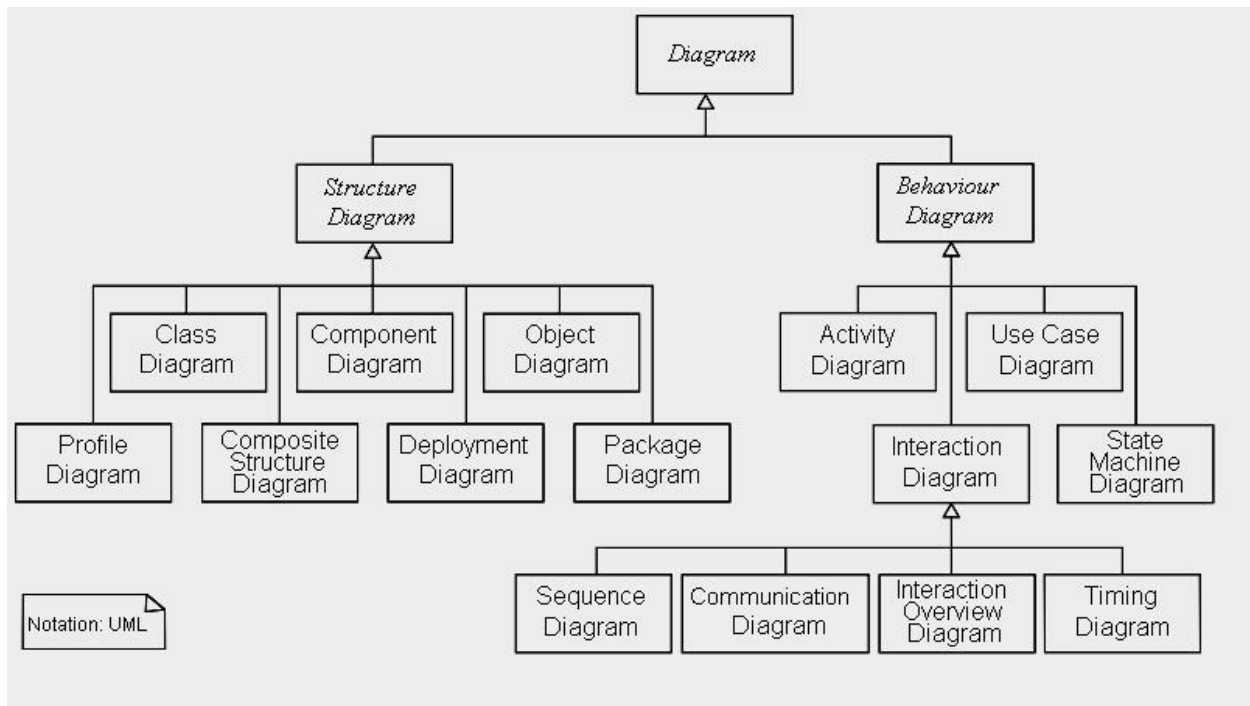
Diagram

Structure Diagram

Behaviour Diagram

Class Diagram

Component Diagram

Object Diagram

Profile Diagram

Composite Structure Diagram

Deployment Diagram

Package Diagram

Activity Diagram

Use Case Diagram

Interaction Diagram

State Machine Diagram

Sequence Diagram

Communication Diagram

Interaction Overview Diagram

Timing Diagram

Notation: UML